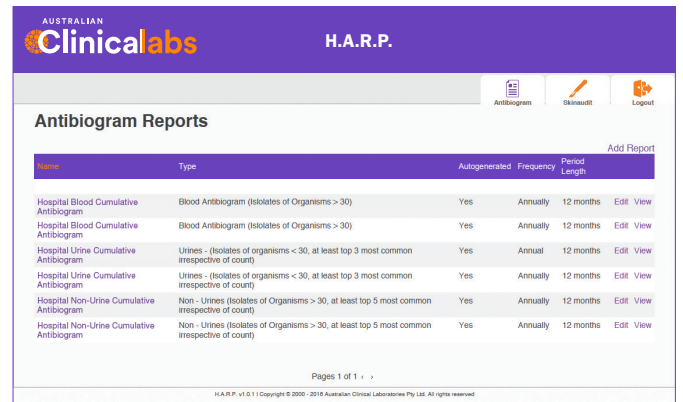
AUSTRALIAN Clinicallabs

H.A.R.P.

Antibiogram Skinaudit Logout

Antibiogram Reports

Add Report

| Name | Type | Autogenerated | Frequency | Period Length | |
|---|---|---|---|---|---|
| Hospital Blood Cumulative Antibiogram | Blood Antibiogram (Islolates of Organisms > 30) | Yes | Annually | 12 months | Edit View |
| Hospital Blood Cumulative Antibiogram | Blood Antibiogram (Islolates of Organisms > 30) | Yes | Annually | 12 months | Edit View |
| Hospital Urine Cumulative Antibiogram | Urines - (Isolates of organisms < 30, at least top 3 most common irrespective of count) | Yes | Annual | 12 months | Edit View |
| Hospital Urine Cumulative Antibiogram | Urines - (Isolates of organisms < 30, at least top 3 most common irrespective of count) | Yes | Annually | 12 months | Edit View |
| Hospital Non-Urine Cumulative Antibiogram | Non - Urines (Isolates of Organisms > 30, at least top 5 most common irrespective of count) | Yes | Annually | 12 months | Edit View |
| Hospital Non-Urine Cumulative Antibiogram | Non - Urines (Isolates of Organisms > 30, at least top 5 most common irrespective of count) | Yes | Annually | 12 months | Edit View |

Pages 1 of 1 ‹ ›

H.A.R.P. v1.0.1 | Copyright © 2000 - 2016 Australian Clinical Laboratories Pty Ltd. All rights reserved